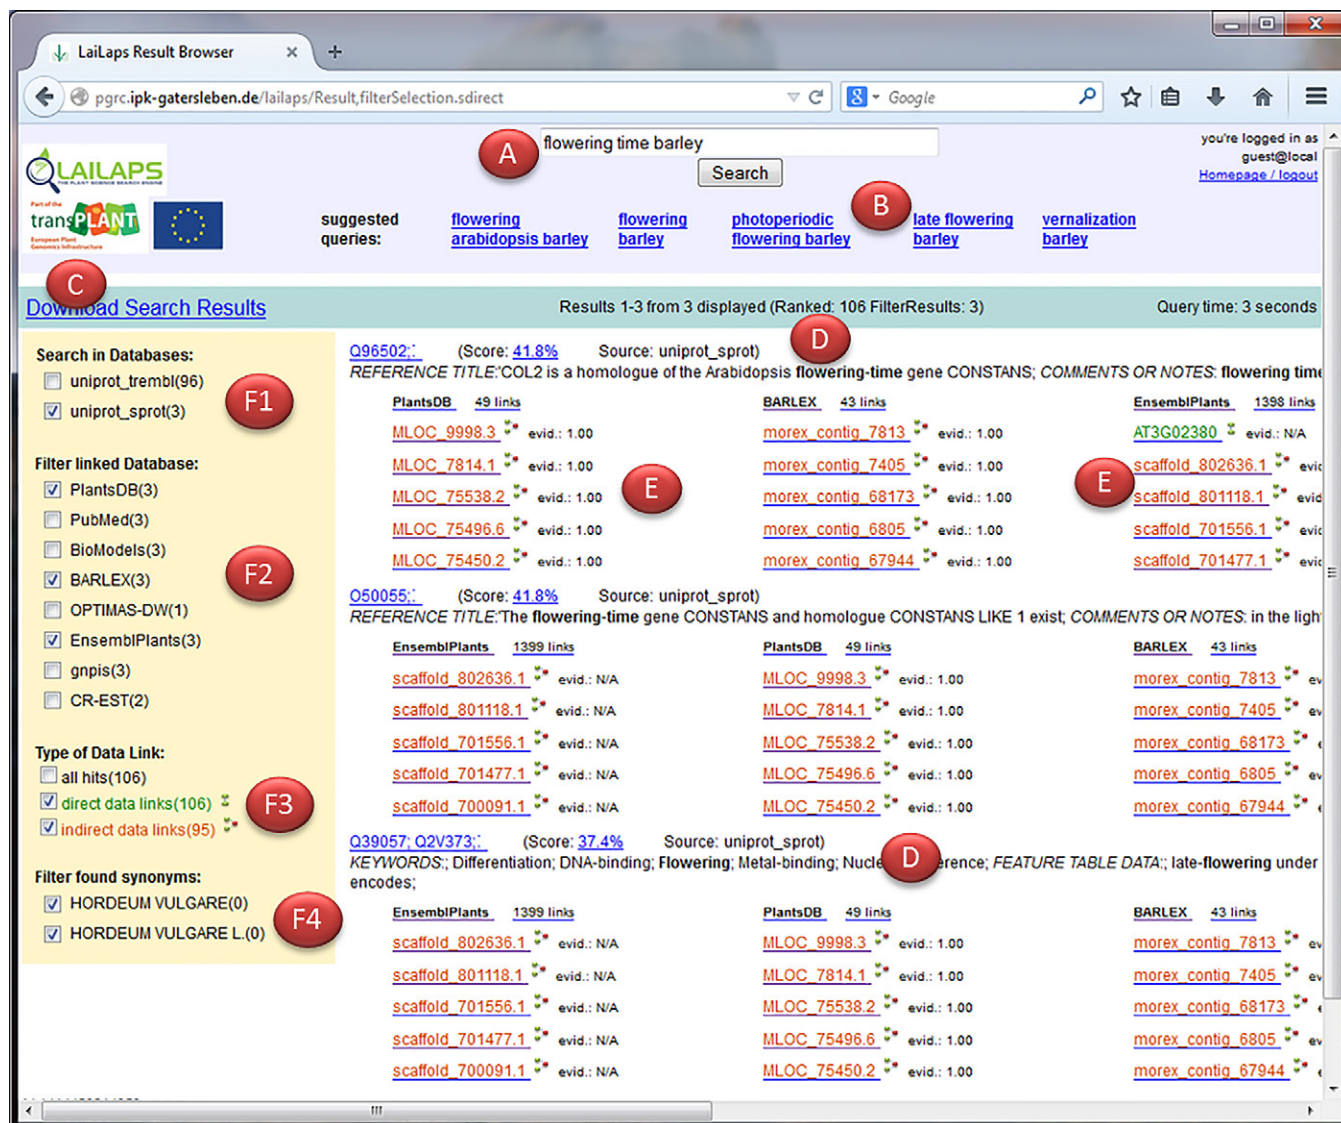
LaiLaps Result Browser

pgrc.ipk-gatersleben.de/lailaps/Result,filterSelection.sdirect

Google

LAILAPS THE PLANT SCIENCE SEARCH ENGINE

transPLANT European Plant Genomics Infrastructure

flowering time barley

Search

A

you're logged in as guest@local
Homepage / logout

suggested queries:

flowering arabidopsis barley

flowering barley

photoperiodic flowering barley

B

late flowering barley

vernalization barley

C

Download Search Results

Results 1-3 from 3 displayed (Ranked: 106 FilterResults: 3)

Query time: 3 seconds

Search in Databases:
uniprot_trembl(96)
uniprot_sprot(3)

F1

Filter linked Database:
PlantsDB(3)
PubMed(3)
BioModels(3)
BARLEX(3)
OPTIMAS-DW(1)
EnsemblPlants(3)
gnpis(3)
CR-EST(2)

F2

Type of Data Link:
all hits(106)
direct data links(106)
indirect data links(95)

F3

Filter found synonyms:
HORDEUM VULGARE(0)
HORDEUM VULGARE L.(0)

F4

Q96502;: (Score: 41.8%) Source: uniprot_sprot)

D

REFERENCE TITLE:'COL2 is a homologue of the Arabidopsis flowering-time gene CONSTANS; COMMENTS OR NOTES: flowering time

| PlantsDB 49 links | | BARLEX 43 links | | EnsemblPlants 1398 links | |
|---|---|---|---|---|---|
| MLOC_9998.3 | evid.: 1.00 | morex_contig_7813 | evid.: 1.00 | AT3G02380 | evid.: N/A |
| MLOC_7814.1 | evid.: 1.00 | morex_contig_7405 | evid.: 1.00 | scaffold_802636.1 | evi |
| MLOC_75538.2 | evid.: 1.00 | morex_contig_68173 | evid.: 1.00 | scaffold_801118.1 | evid |
| MLOC_75496.6 | evid.: 1.00 | morex_contig_6805 | evid.: 1.00 | scaffold_701556.1 | evi |
| MLOC_75450.2 | evid.: 1.00 | morex_contig_67944 | evid.: 1.00 | scaffold_701477.1 | evi |

E

E

O50055;: (Score: 41.8%) Source: uniprot_sprot)

REFERENCE TITLE:'The flowering-time gene CONSTANS and homologue CONSTANS LIKE 1 exist; COMMENTS OR NOTES: in the ligh

| EnsemblPlants 1399 links | | PlantsDB 49 links | | BARLEX 43 links | |
|---|---|---|---|---|---|
| scaffold_802636.1 | evid.: N/A | MLOC_9998.3 | evid.: 1.00 | morex_contig_7813 | ev |
| scaffold_801118.1 | evid.: N/A | MLOC_7814.1 | evid.: 1.00 | morex_contig_7405 | ev |
| scaffold_701556.1 | evid.: N/A | MLOC_75538.2 | evid.: 1.00 | morex_contig_68173 | e |
| scaffold_701477.1 | evid.: N/A | MLOC_75496.6 | evid.: 1.00 | morex_contig_6805 | ev |
| scaffold_700091.1 | evid.: N/A | MLOC_75450.2 | evid.: 1.00 | morex_contig_67944 | e |

Q39057; Q2V373;: (Score: 37.4%) Source: uniprot_sprot)

D

KEYWORDS:; Differentiation; DNA-binding; Flowering; Metal-binding; Nucle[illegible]erence; FEATURE TABLE DATA:; late-flowering under encodes;

| EnsemblPlants 1399 links | | PlantsDB 49 links | | BARLEX 43 links | |
|---|---|---|---|---|---|
| scaffold_802636.1 | evid.: N/A | MLOC_9998.3 | evid.: 1.00 | morex_contig_7813 | ev |
| scaffold_801118.1 | evid.: N/A | MLOC_7814.1 | evid.: 1.00 | morex_contig_7405 | ev |
| scaffold_701556.1 | evid.: N/A | MLOC_75538.2 | evid.: 1.00 | morex_contig_68173 | e |
| scaffold_701477.1 | evid.: N/A | MLOC_75496.6 | evid.: 1.00 | morex_contig_6805 | ev |
| scaffold_700091.1 | evid.: N/A | MLOC_75450.2 | evid.: 1.00 | morex_contig_67944 | e |